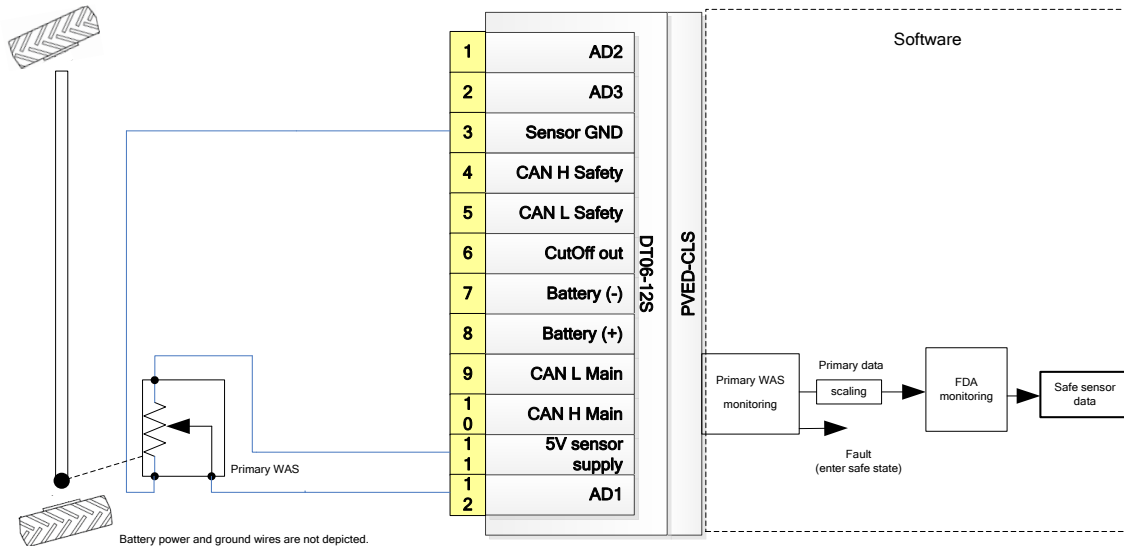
Software

| | |
|---|---|
| 1 | AD2 |
| 2 | AD3 |
| 3 | Sensor GND |
| 4 | CAN H Safety |
| 5 | CAN L Safety |
| 6 | CutOff out |
| 7 | Battery (-) |
| 8 | Battery (+) |
| 9 | CAN L Main |
| 10 | CAN H Main |
| 11 | 5V sensor supply |
| 12 | AD1 |

DT06-12S

PVED-CLS

Primary WAS monitoring

Primary data

scaling

FDA monitoring

Safe sensor data

Fault (enter safe state)

Primary WAS

Battery power and ground wires are not depicted.